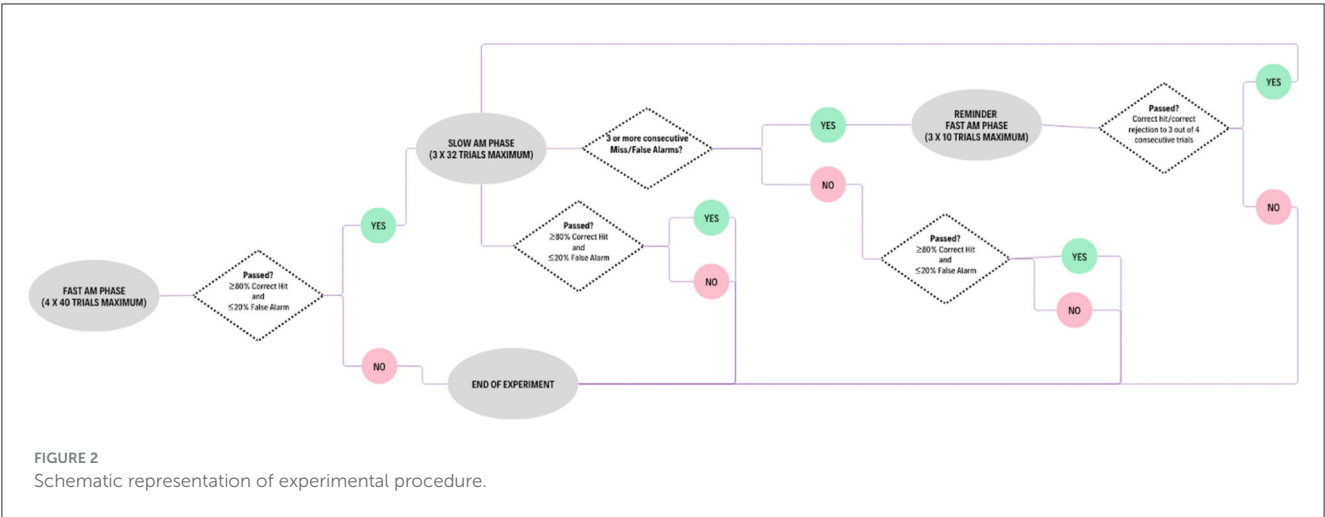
FAST AM PHASE
(4 X 40 TRIALS MAXIMUM)

Passed?
≥80% Correct Hit
and
≤20% False Alarm

YES

NO

SLOW AM PHASE
(3 X 32 TRIALS MAXIMUM)

END OF EXPERIMENT

Passed?
≥80% Correct Hit
and
≤20% False Alarm

YES

NO

3 or more consecutive Miss/False Alarms?

YES

NO

REMINDER
FAST AM PHASE
(3 X 10 TRIALS MAXIMUM)

Passed?
Correct hit/correct rejection to 3 out of 4 consecutive trials

YES

NO

Passed?
≥80% Correct Hit
and
≤20% False Alarm

YES

NO

FIGURE 2
Schematic representation of experimental procedure.